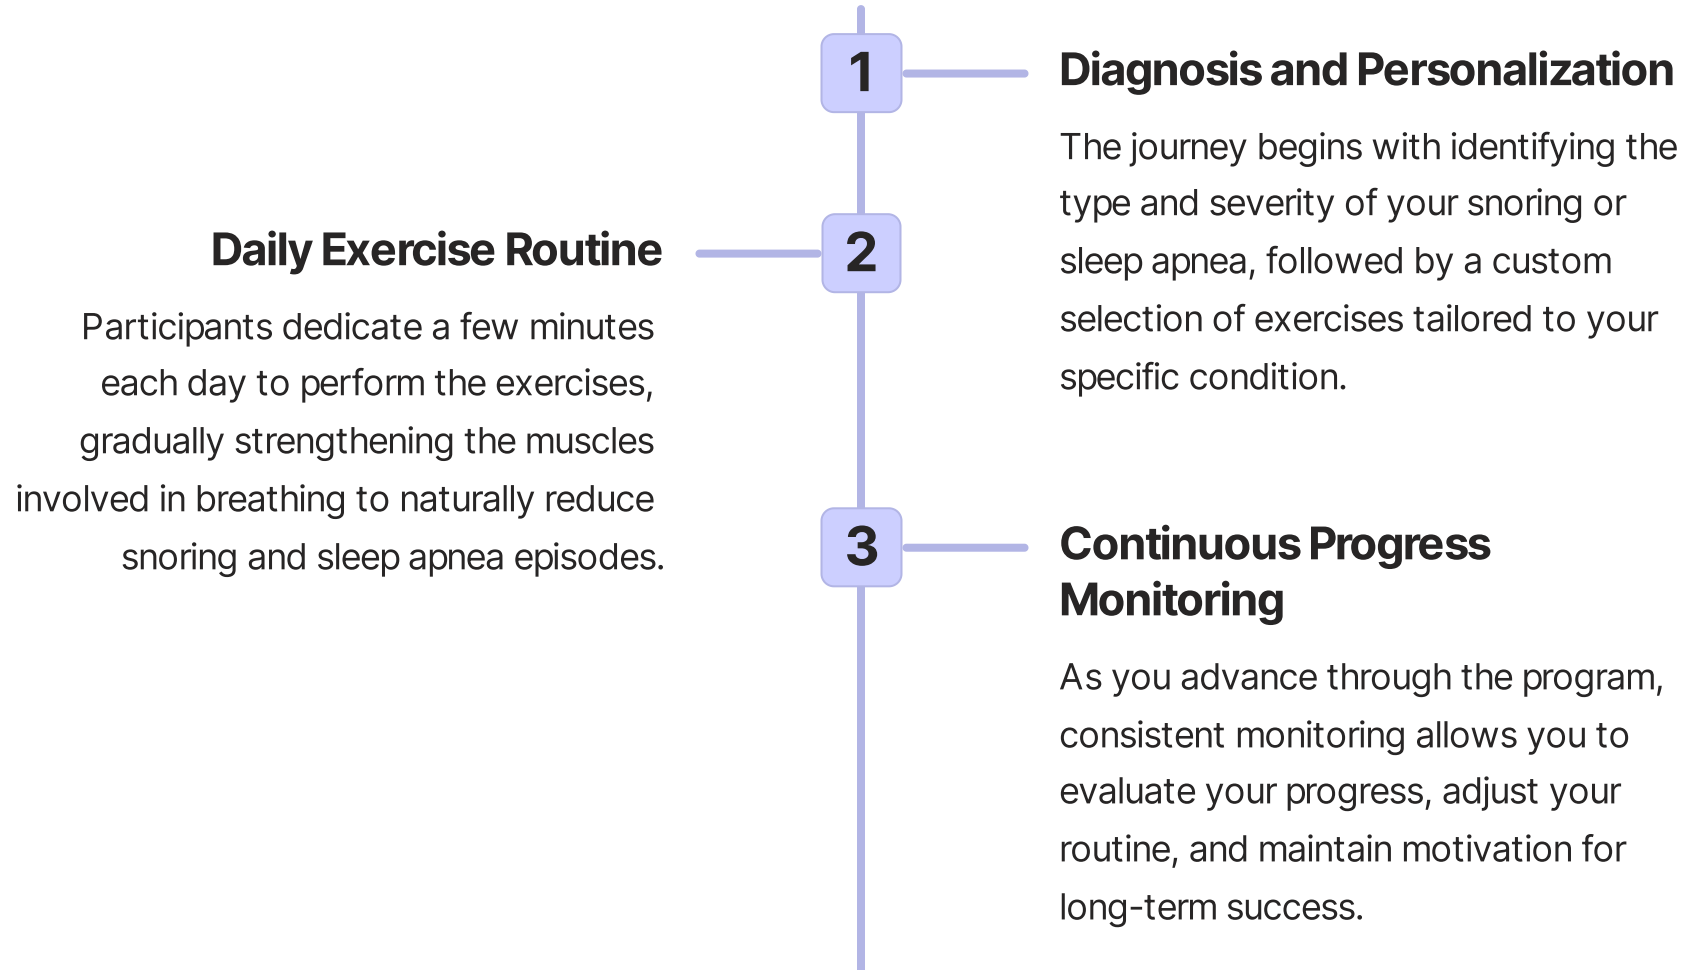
1

Diagnosis and Personalization

The journey begins with identifying the type and severity of your snoring or sleep apnea, followed by a custom selection of exercises tailored to your specific condition.

2

Daily Exercise Routine

Participants dedicate a few minutes each day to perform the exercises, gradually strengthening the muscles involved in breathing to naturally reduce snoring and sleep apnea episodes.

3

Continuous Progress Monitoring

As you advance through the program, consistent monitoring allows you to evaluate your progress, adjust your routine, and maintain motivation for long-term success.